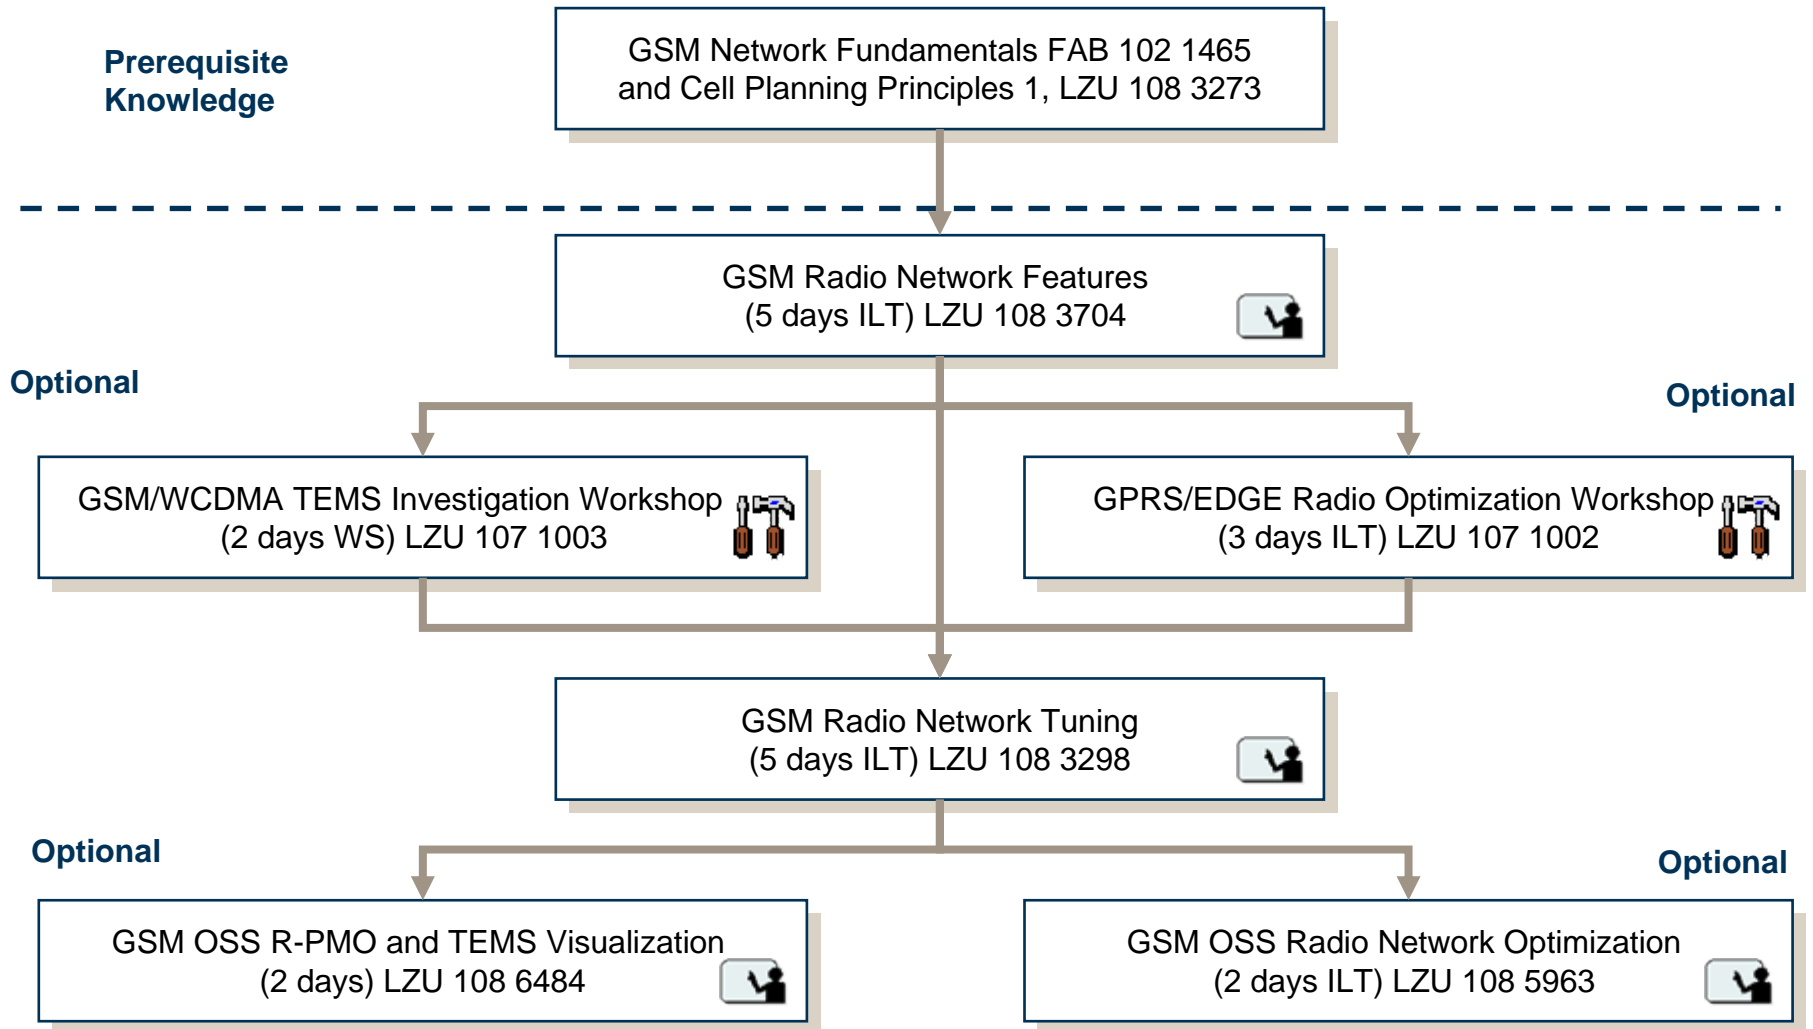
Prerequisite Knowledge

GSM Network Fundamentals FAB 102 1465 and Cell Planning Principles 1, LZU 108 3273

GSM Radio Network Features (5 days ILT) LZU 108 3704

Optional

Optional

GSM/WCDMA TEMS Investigation Workshop (2 days WS) LZU 107 1003

GPRS/EDGE Radio Optimization Workshop (3 days ILT) LZU 107 1002

GSM Radio Network Tuning (5 days ILT) LZU 108 3298

Optional

Optional

GSM OSS R-PMO and TEMS Visualization (2 days) LZU 108 6484

GSM OSS Radio Network Optimization (2 days ILT) LZU 108 5963